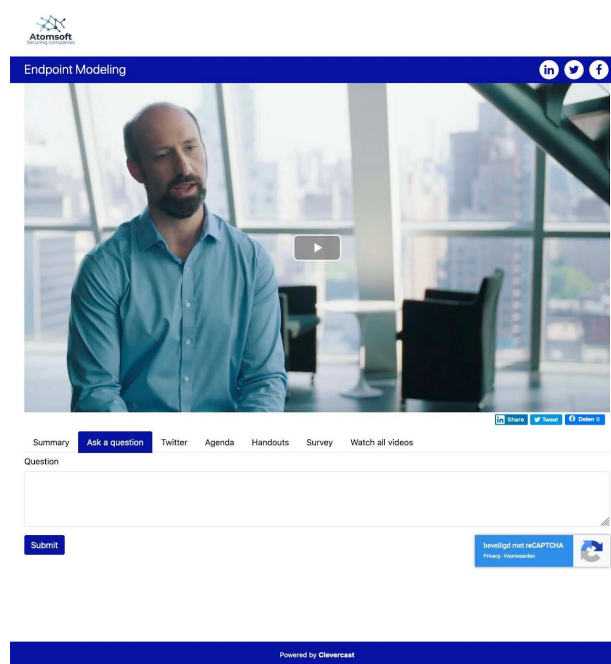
Atomsoft
securing companies

Endpoint Modeling

Share Tweet Delen 0

Summary Ask a question Twitter Agenda Handouts Survey Watch all videos

Question

Submit

beveiligd met reCAPTCHA
Privacy · Voorwaarden

Powered by Clevercast